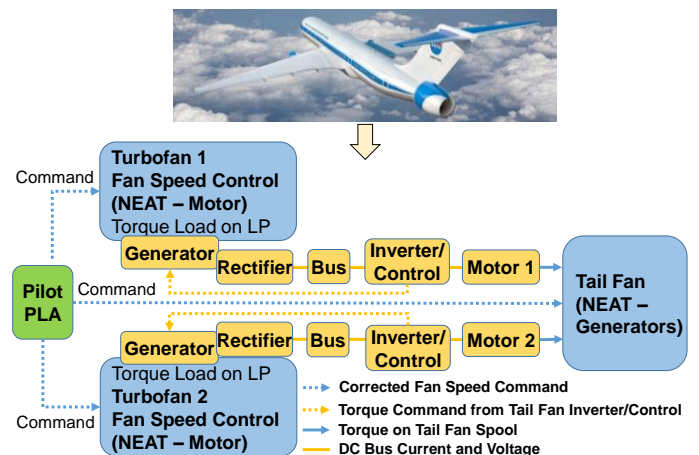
Command

Turbofan 1
Fan Speed Control
(NEAT – Motor)
Torque Load on LP

Generator

Rectifier

Bus

Inverter/
Control

Motor 1

Tail Fan
(NEAT –
Generators)

Pilot
PLA

Command

Generator

Rectifier

Bus

Inverter/
Control

Motor 2

Torque Load on LP
Turbofan 2
Fan Speed Control
(NEAT – Motor)

Command

Corrected Fan Speed Command
Torque Command from Tail Fan Inverter/Control
Torque on Tail Fan Spool
DC Bus Current and Voltage